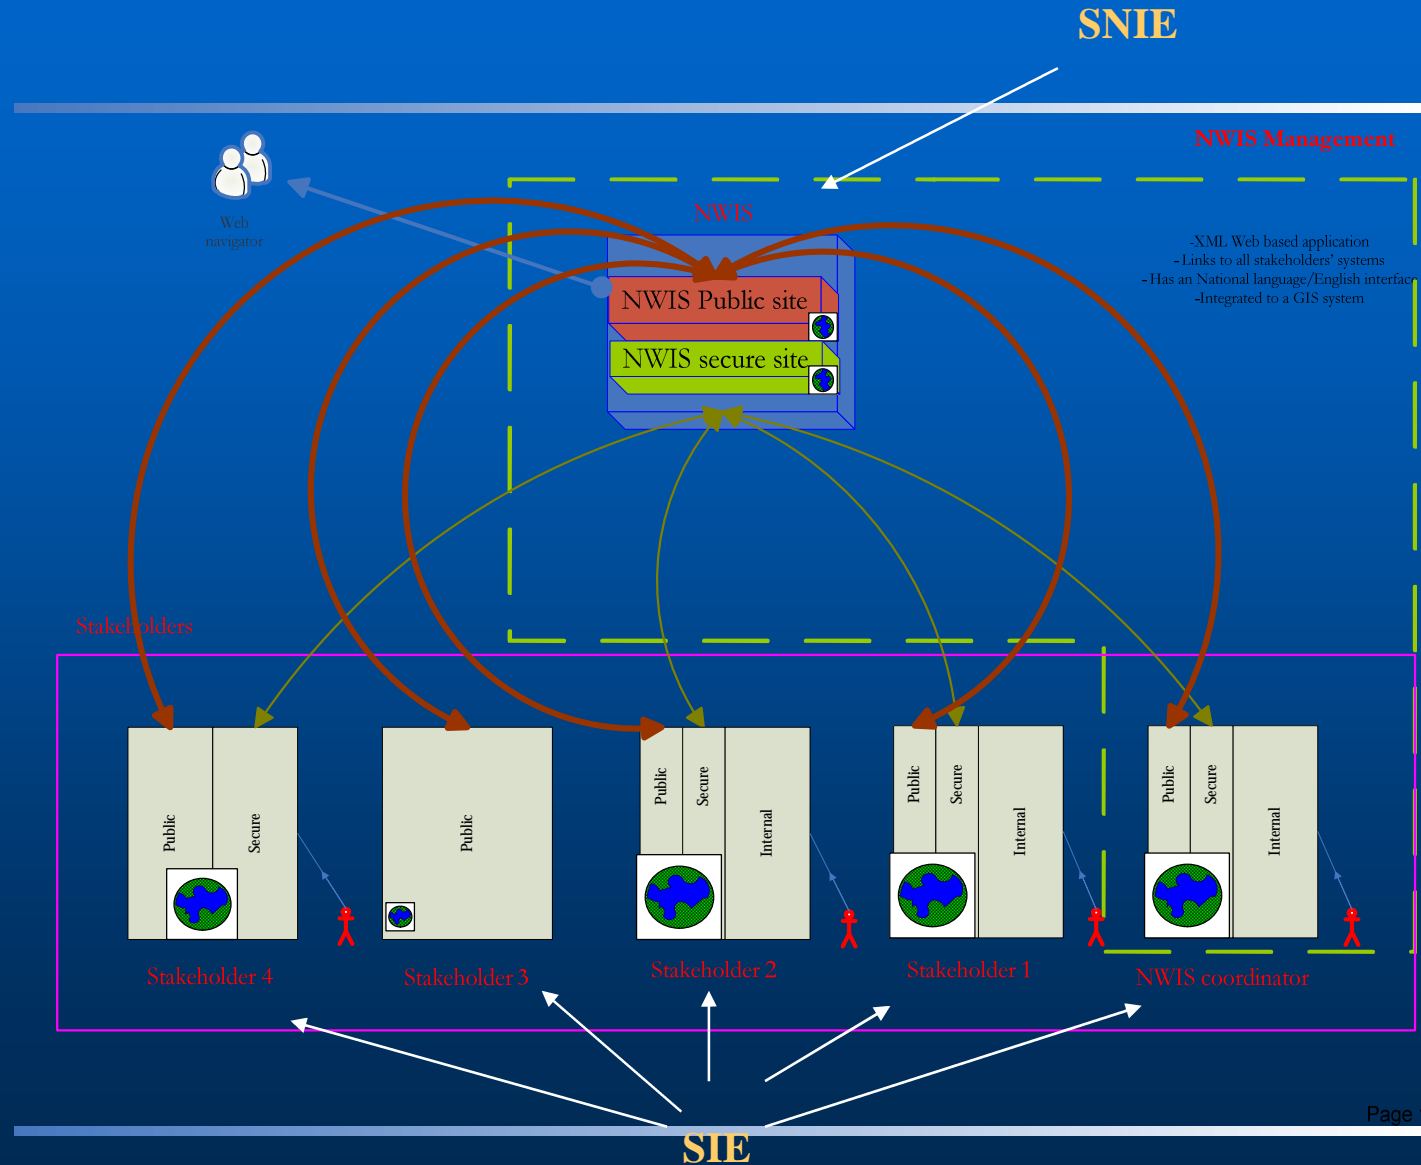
SNIE

NWIS Management

Web navigator

NWIS

NWIS Public site

NWIS secure site

-XML Web based application
- Links to all stakeholders' systems
- Has an National language/English interface
-Integrated to a GIS system

Stakeholders

Public

Secure

Public

Public

Secure

Internal

Public

Secure

Internal

Public

Secure

Internal

Stakeholder 4

Stakeholder 3

Stakeholder 2

Stakeholder 1

NWIS coordinator

Page

SIE